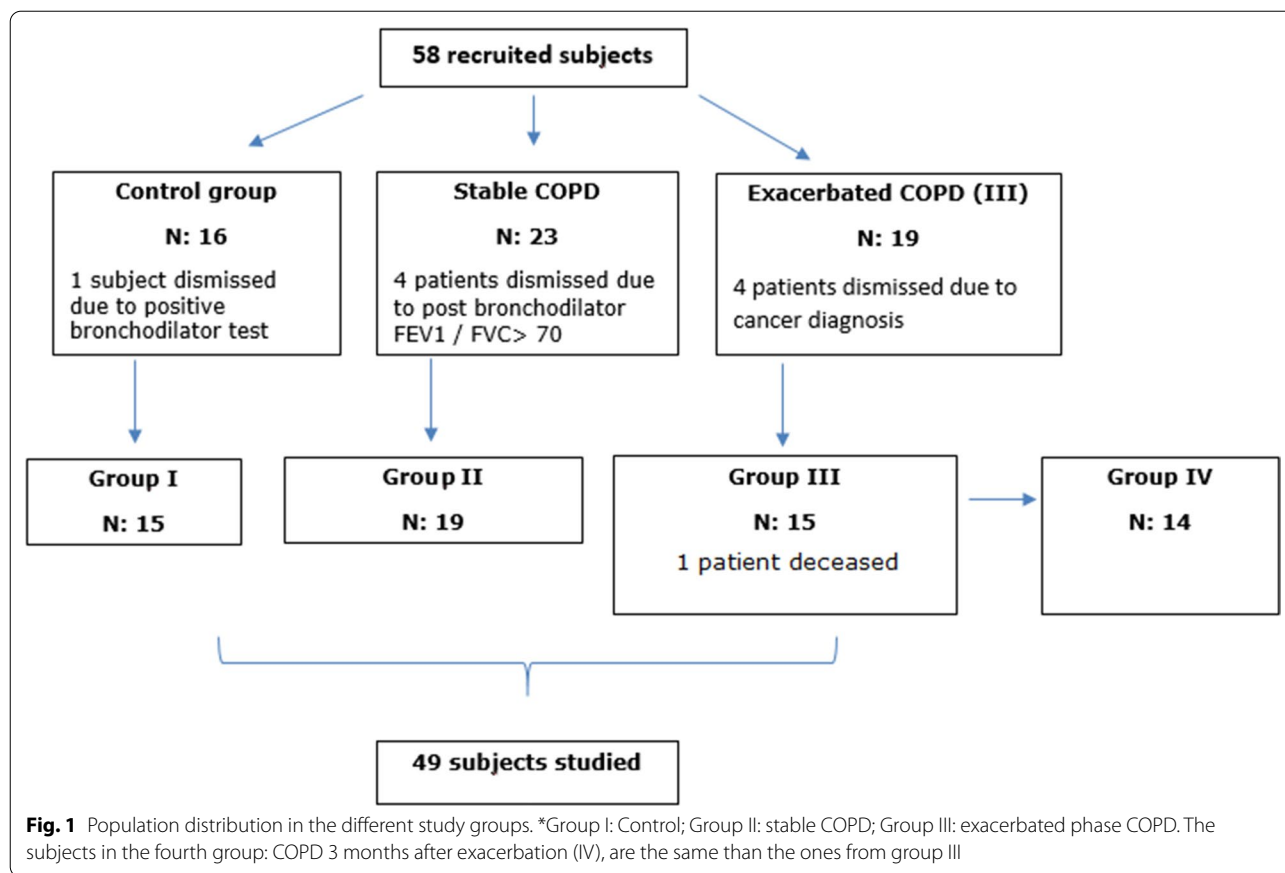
58 recruited subjects

Control group

N: 16

1 subject dismissed due to positive bronchodilator test

Stable COPD

N: 23

4 patients dismissed due to post bronchodilator FEV1 / FVC> 70

Exacerbated COPD (III)

N: 19

4 patients dismissed due to cancer diagnosis

Group I

N: 15

Group II

N: 19

Group III

N: 15

1 patient deceased

Group IV

N: 14

49 subjects studied

**Fig. 1** Population distribution in the different study groups. *Group I: Control; Group II: stable COPD; Group III: exacerbated phase COPD. The subjects in the fourth group: COPD 3 months after exacerbation (IV), are the same than the ones from group III